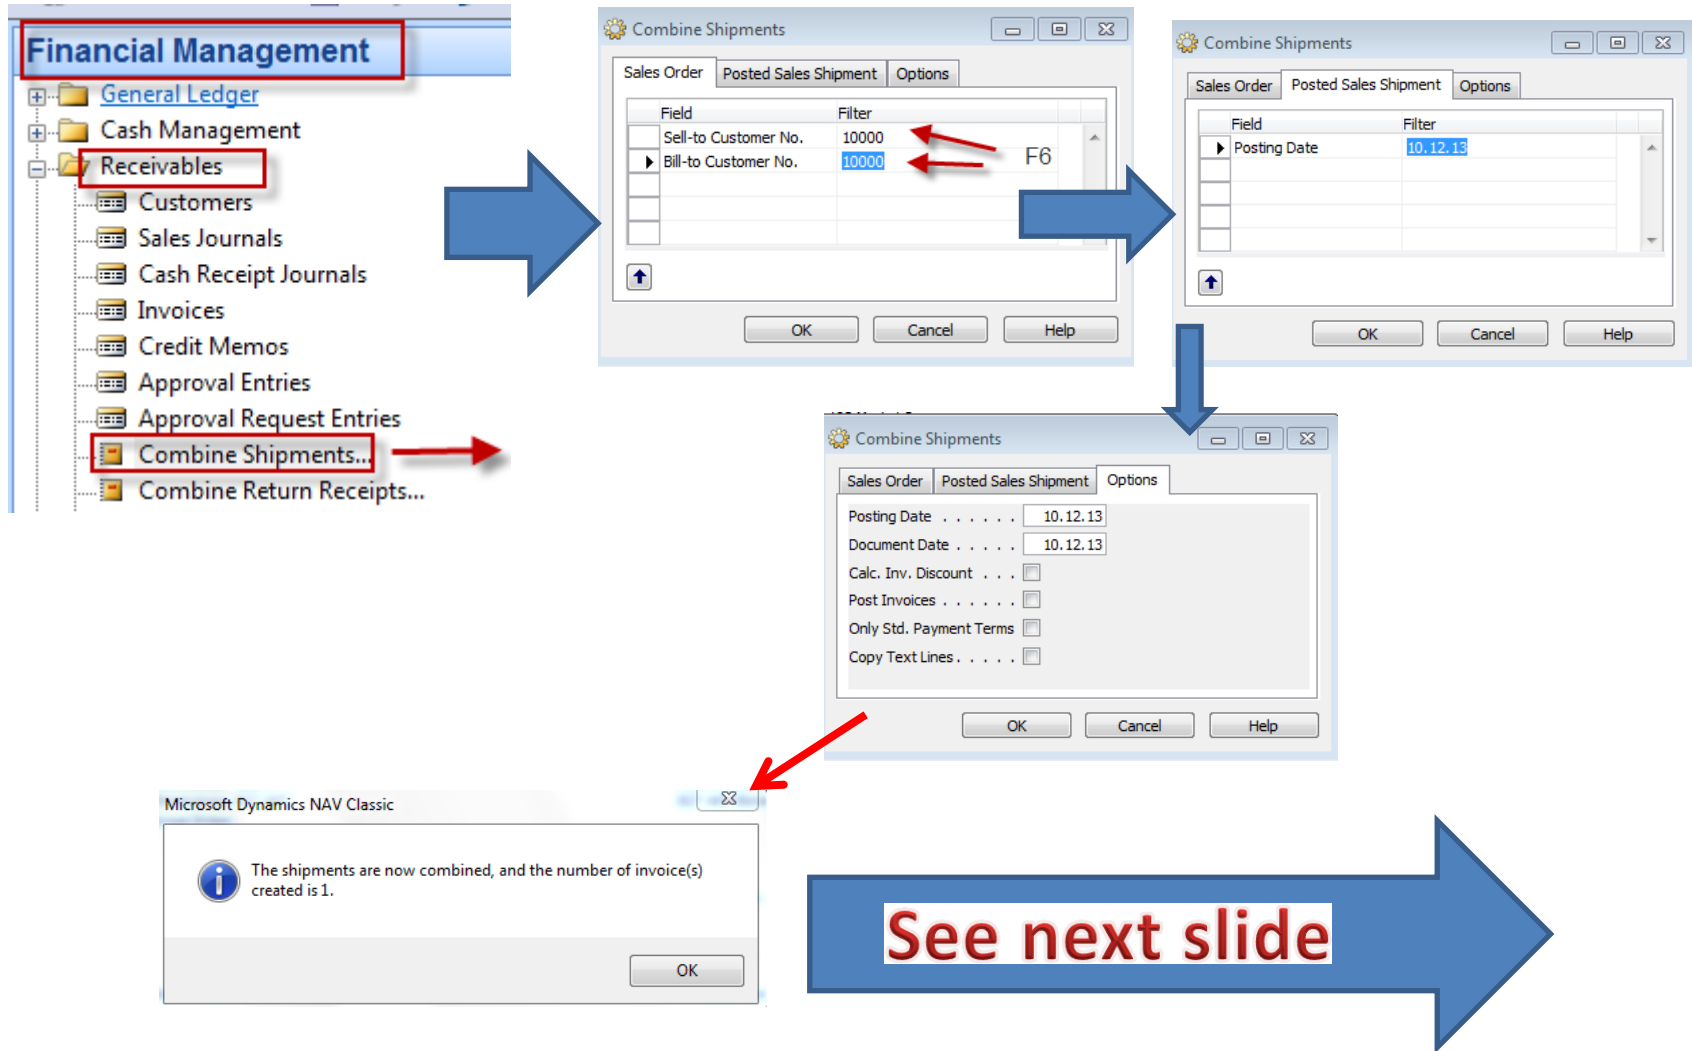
Financial Management
General Ledger
Cash Management
Receivables
Customers
Sales Journals
Cash Receipt Journals
Invoices
Credit Memos
Approval Entries
Approval Request Entries
Combine Shipments...
Combine Return Receipts...

Combine Shipments
Sales Order | Posted Sales Shipment | Options

| Field | Filter |
|---|---|
| Sell-to Customer No. | 10000 |
| Bill-to Customer No. | 10000 |

F6

OK Cancel Help

Combine Shipments
Sales Order | Posted Sales Shipment | Options

| Field | Filter |
|---|---|
| Posting Date | 10.12.13 |

OK Cancel Help

Combine Shipments
Sales Order | Posted Sales Shipment | Options

Posting Date . . . . . . 10.12.13
Document Date . . . . . 10.12.13
Calc. Inv. Discount . . .
Post Invoices . . . . . .
Only Std. Payment Terms
Copy Text Lines . . . . .

OK Cancel Help

Microsoft Dynamics NAV Classic
The shipments are now combined, and the number of invoice(s) created is 1.
OK

See next slide